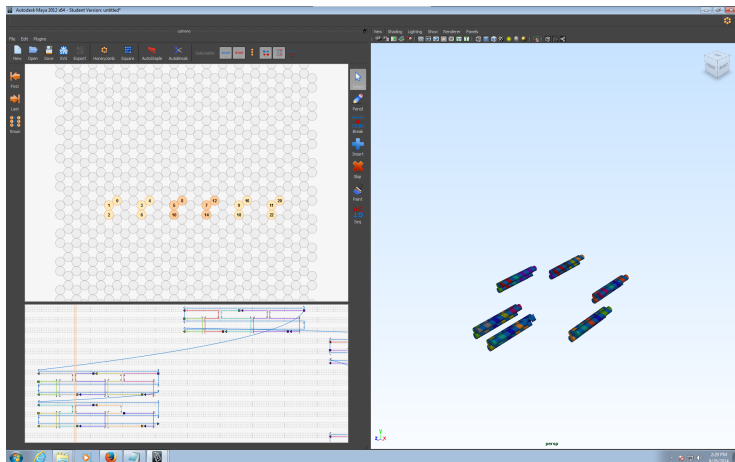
Autodesk Maya 2015 x64 - Student Version: untitled*

cadnano

File Edit Plugins

New Open Save SVG Export Honeycomb Square AutoStaple AutoBreak

First
Last
Zoom

Select
Pencil
Break
Insert
Skip
Paint
Seq

1 0 3 4 5 6 7 12 9 10 11 20
2 3 8 10 14 18 22

View Shading Lighting Show Renderer Panels

persp

x
y
z